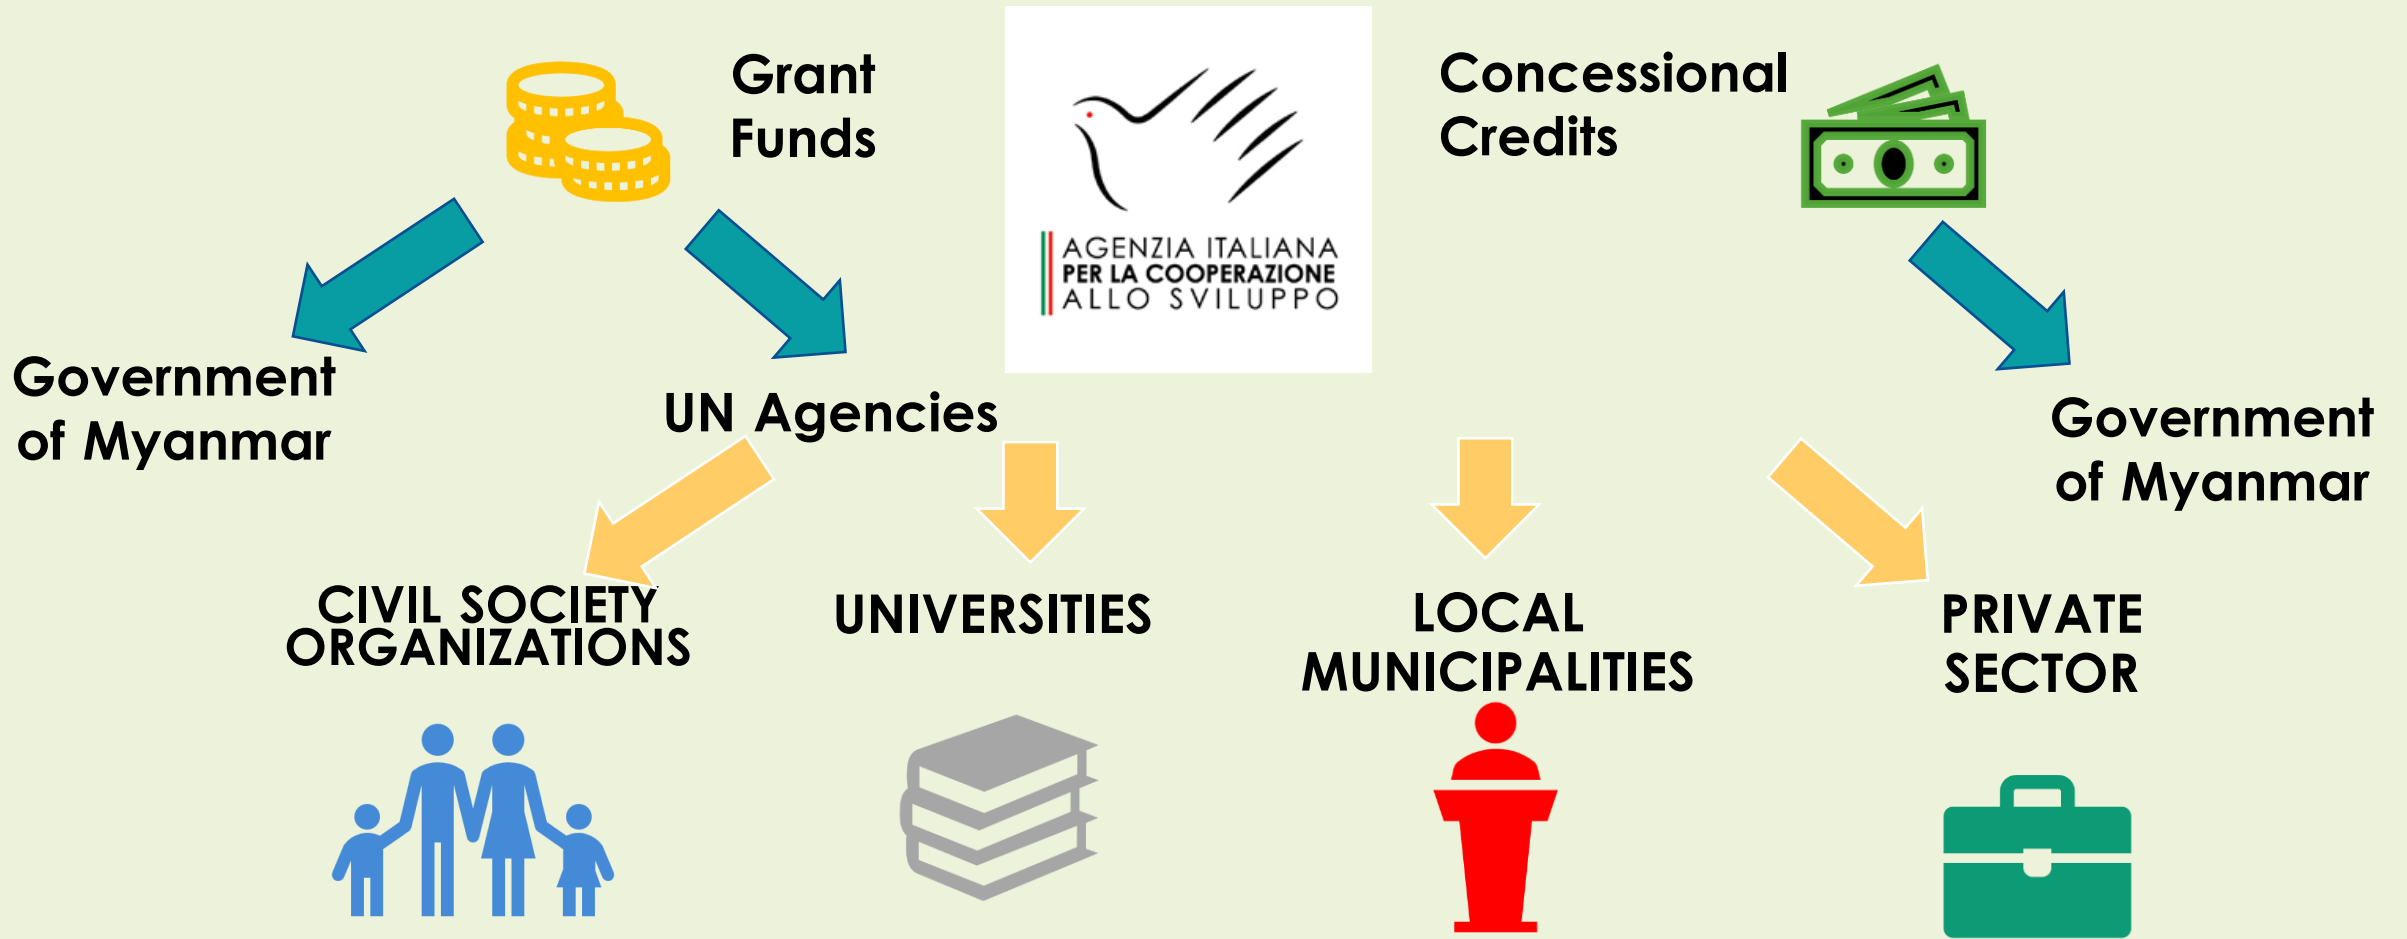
Grant Funds

AGENZIA ITALIANA
PER LA COOPERAZIONE
ALLO SVILUPPO

Concessional Credits

Government of Myanmar

UN Agencies

Government of Myanmar

CIVIL SOCIETY ORGANIZATIONS

UNIVERSITIES

LOCAL MUNICIPALITIES

PRIVATE SECTOR